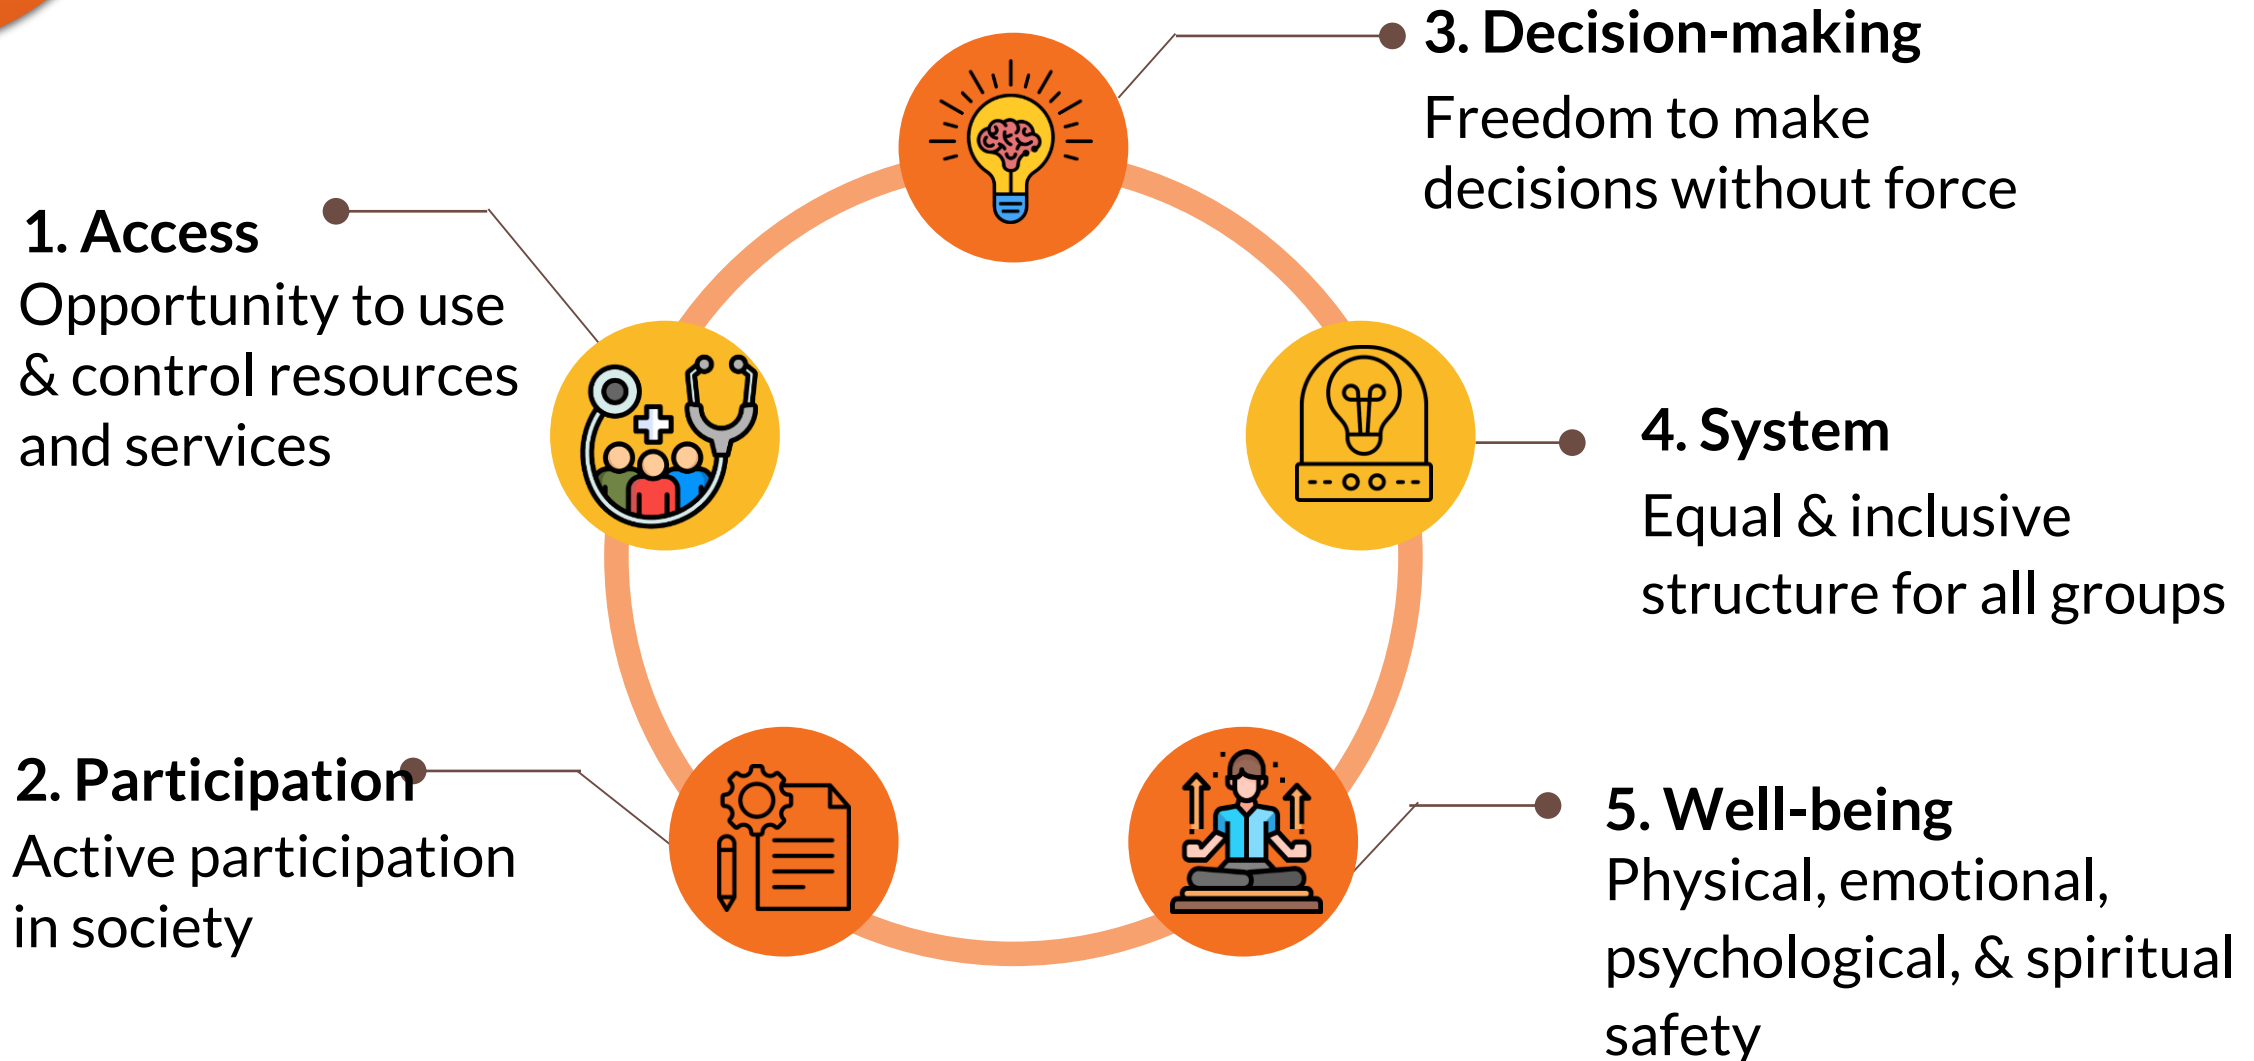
3. Decision-making
Freedom to make decisions without force

1. Access
Opportunity to use & control resources and services

4. System
Equal & inclusive structure for all groups

2. Participation
Active participation in society

5. Well-being
Physical, emotional, psychological, & spiritual safety